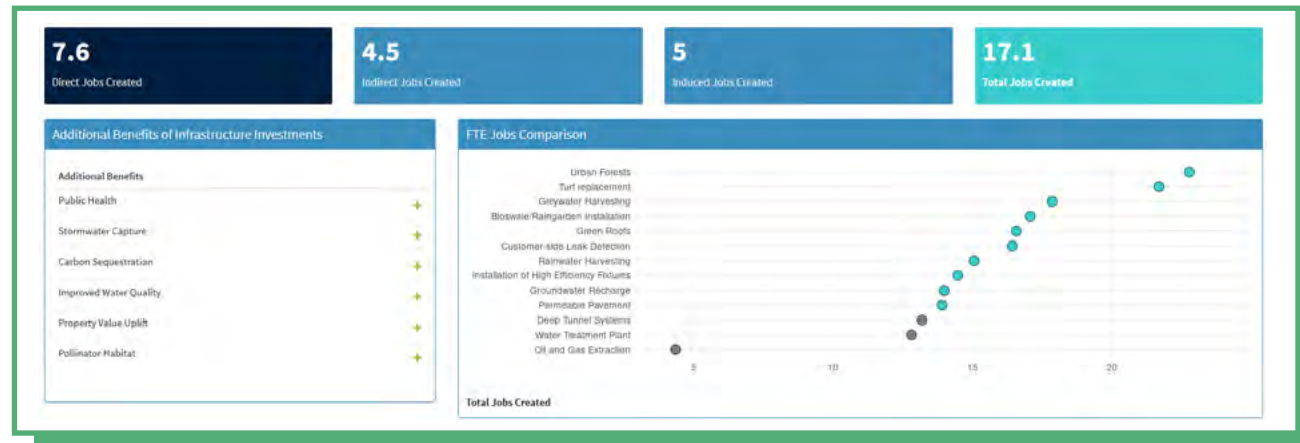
7.6
Direct Jobs Created

4.5
Indirect Jobs Created

5
Induced Jobs Created

17.1
Total Jobs Created

Additional Benefits of Infrastructure Investments

Additional Benefits
Public Health +
Stormwater Capture +
Carbon Sequestration +
Improved Water Quality +
Property Value Uplift +
Pollinator Habitat +

FTE Jobs Comparison

Urban Forests
Turf replacement
Greywater Harvesting
Bioswale/Raingarden Installation
Green Roofs
Customer-side Leak Detection
Rainwater Harvesting
Installation of High Efficiency Fixtures
Groundwater Recharge
Permeable Pavement
Deep Tunnel Systems
Water Treatment Plant
Oil and Gas Extraction

5 10 15 20

Total Jobs Created